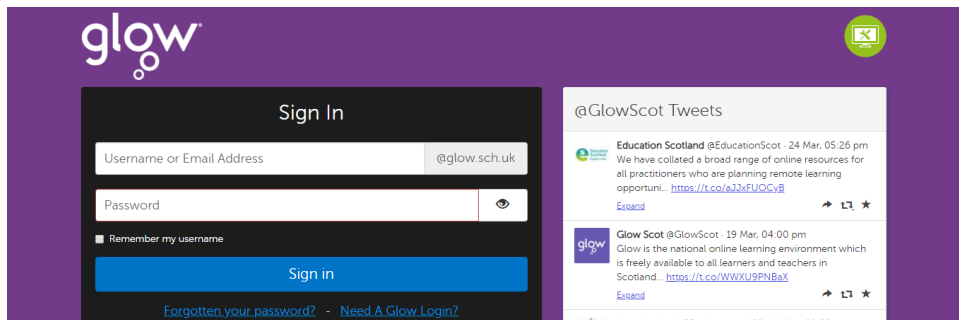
glow

Sign In

Username or Email Address @glow.sch.uk

Password

Remember my username

Sign in

Forgotten your password? - Need A Glow Login?

@GlowScot Tweets

Education Scotland @EducationScot · 24 Mar, 05:26 pm
We have collated a broad range of online resources for all practitioners who are planning remote learning opportuni... https://t.co/aJJxFUOCyB
Expand

glow

Glow Scot @GlowScot · 19 Mar, 04:00 pm
Glow is the national online learning environment which is freely available to all learners and teachers in Scotland... https://t.co/WWXU9PNBaX
Expand